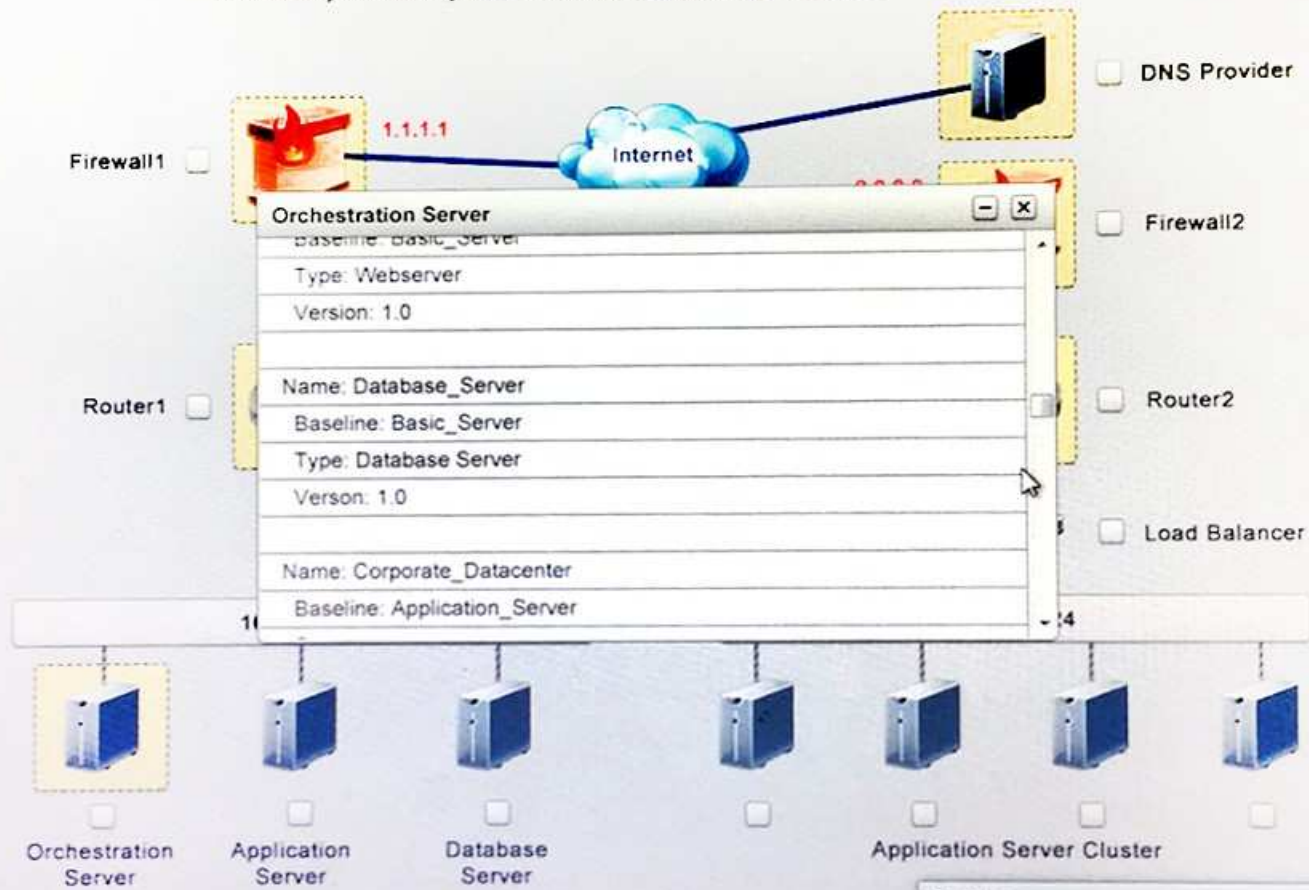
DNS Provider

1.1.1.1

Internet

Firewall1

Orchestration Server

Baseline: Basic_Server

Type: Webserver

Version: 1.0

Name: Database_Server

Baseline: Basic_Server

Type: Database Server

Verson: 1.0

Name: Corporate_Datacenter

Baseline: Application_Server

Firewall2

Router1

Router2

Load Balancer

1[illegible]

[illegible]24

Orchestration Server

Application Server

Database Server

Application Server Cluster